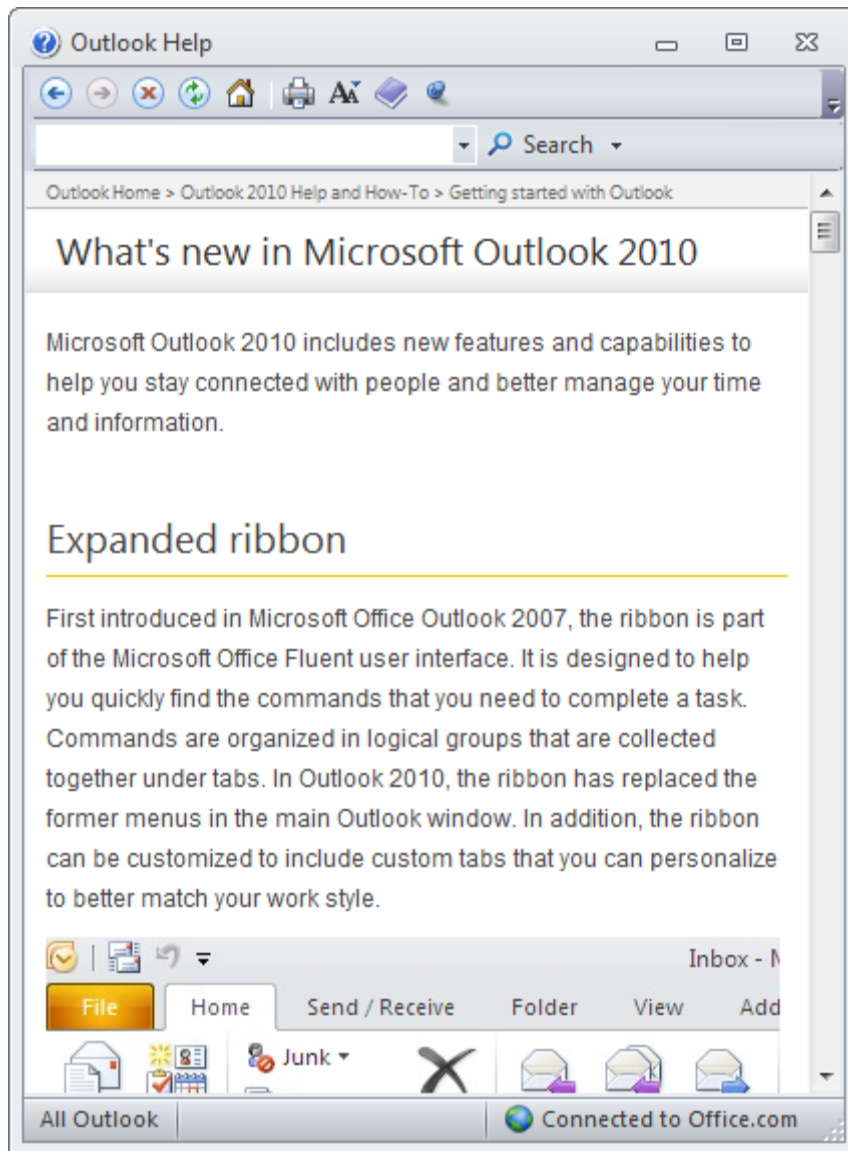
Outlook Help

Search

Outlook Home > Outlook 2010 Help and How-To > Getting started with Outlook

What's new in Microsoft Outlook 2010

Microsoft Outlook 2010 includes new features and capabilities to help you stay connected with people and better manage your time and information.

Expanded ribbon

First introduced in Microsoft Office Outlook 2007, the ribbon is part of the Microsoft Office Fluent user interface. It is designed to help you quickly find the commands that you need to complete a task. Commands are organized in logical groups that are collected together under tabs. In Outlook 2010, the ribbon has replaced the former menus in the main Outlook window. In addition, the ribbon can be customized to include custom tabs that you can personalize to better match your work style.

Inbox - M

File Home Send / Receive Folder View Add

Junk

All Outlook

Connected to Office.com